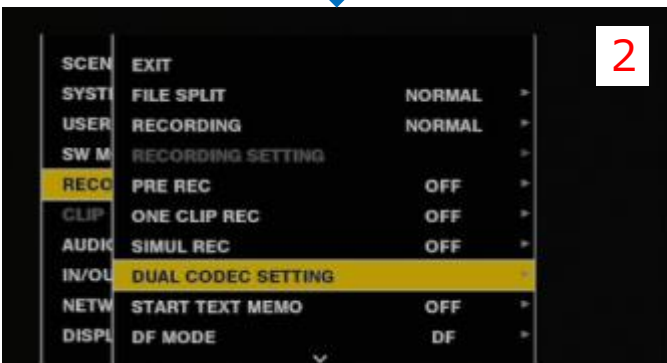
SCEN
SYST
USER
SW M
RECO
CLIP
AUDI
IN/OU
NETW
DISPL

EXIT
FILE SPLIT NORMAL
RECORDING NORMAL
RECORDING SETTING
PRE REC OFF
ONE CLIP REC OFF
SIMUL REC OFF
DUAL CODEC SETTING
START TEXT MEMO OFF
DF MODE DF

2